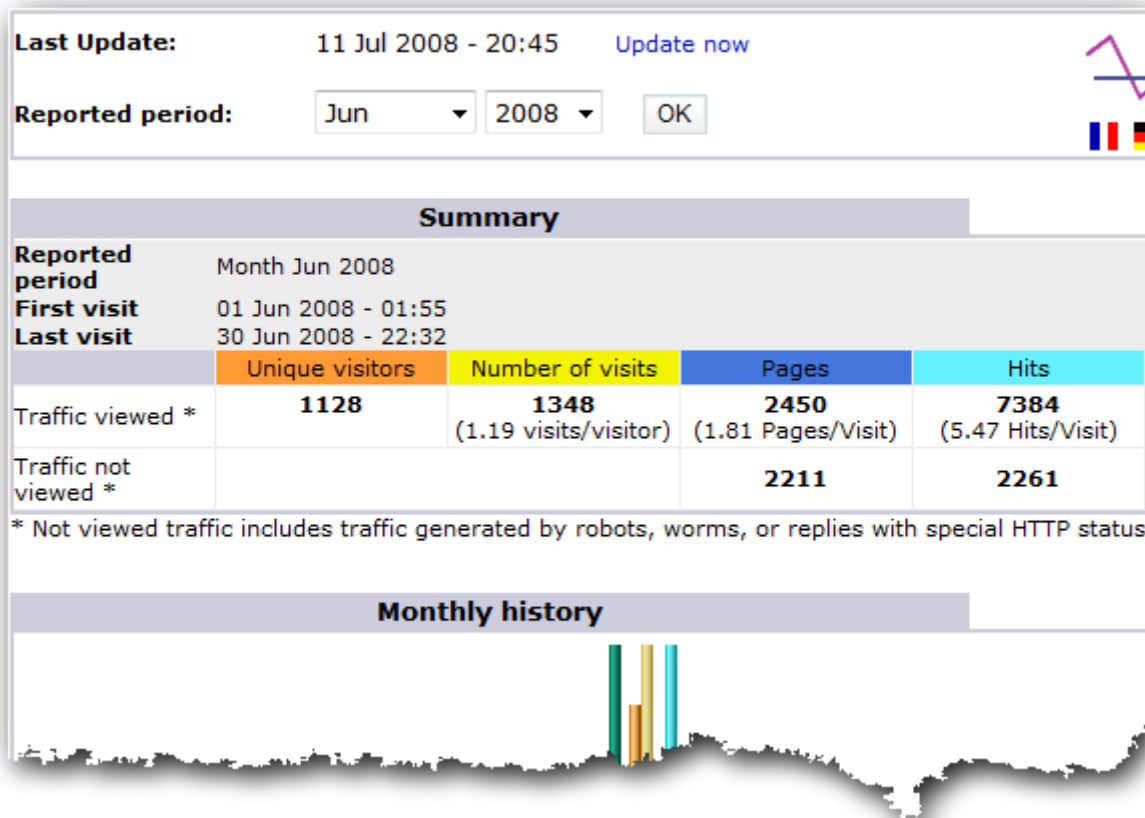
Last Update: 11 Jul 2008 - 20:45 Update now

Reported period: Jun 2008 OK

Summary

| Reported period | Month Jun 2008 | | | |
|---|---|---|---|---|
| First visit | 01 Jun 2008 - 01:55 | | | |
| Last visit | 30 Jun 2008 - 22:32 | | | |
| | Unique visitors | Number of visits | Pages | Hits |
| Traffic viewed * | **1128** | **1348** (1.19 visits/visitor) | **2450** (1.81 Pages/Visit) | **7384** (5.47 Hits/Visit) |
| Traffic not viewed * | | | **2211** | **2261** |

* Not viewed traffic includes traffic generated by robots, worms, or replies with special HTTP status

Monthly history